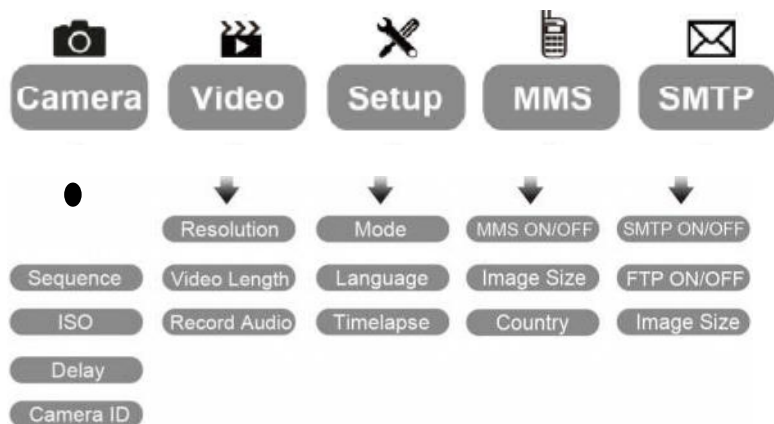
Camera

Sequence

ISO

Delay

Camera ID

Video

Resolution

Video Length

Record Audio

Setup

Mode

Language

Timelapse

MMS

MMS ON/OFF

Image Size

Country

SMTP

SMTP ON/OFF

FTP ON/OFF

Image Size